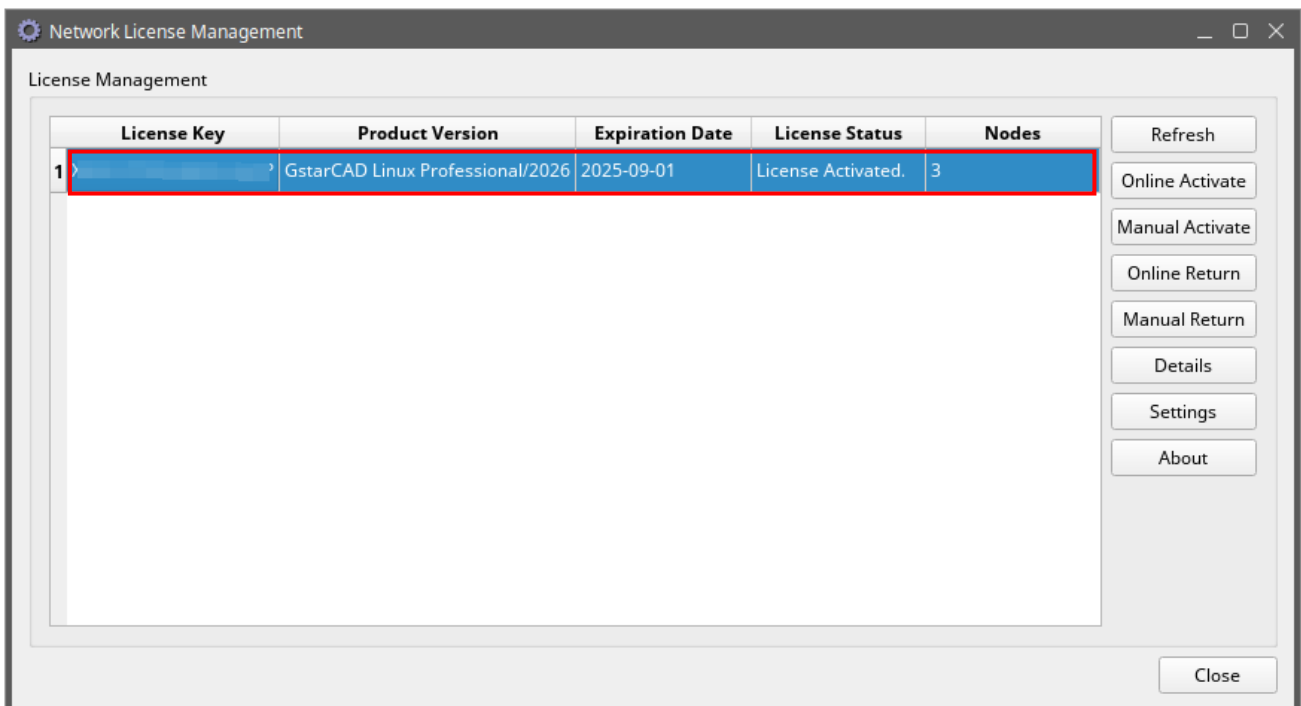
Network License Management

License Management

| | License Key | Product Version | Expiration Date | License Status | Nodes |
|---|---|---|---|---|---|
| 1 | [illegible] | GstarCAD Linux Professional/2026 | 2025-09-01 | License Activated. | 3 |

Refresh
Online Activate
Manual Activate
Online Return
Manual Return
Details
Settings
About

Close